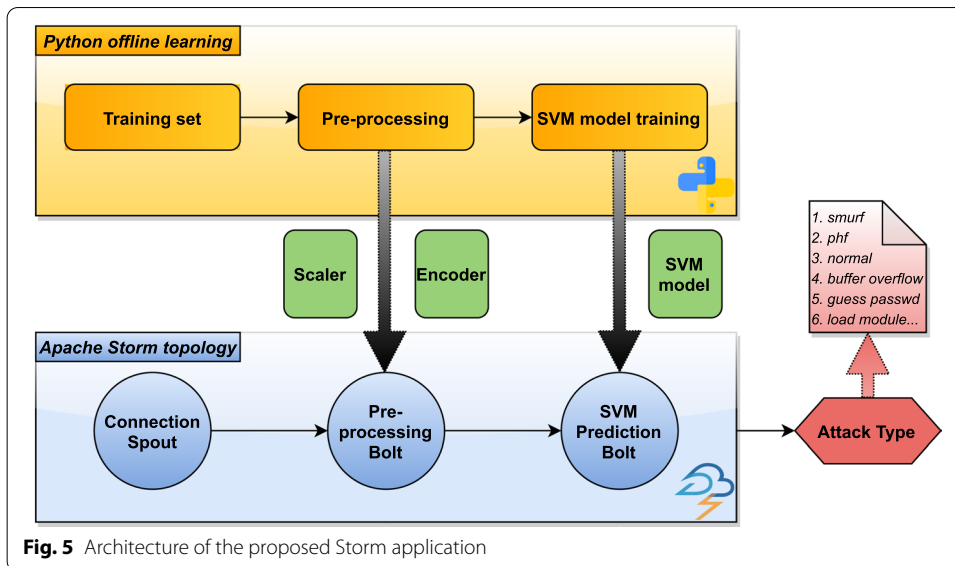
Python offline learning

Training set

Pre-processing

SVM model training

Scaler

Encoder

SVM model

1. smurf
2. phf
3. normal
4. buffer overflow
5. guess passwd
6. load module...

Apache Storm topology

Connection Spout

Pre-processing Bolt

SVM Prediction Bolt

Attack Type

**Fig. 5** Architecture of the proposed Storm application